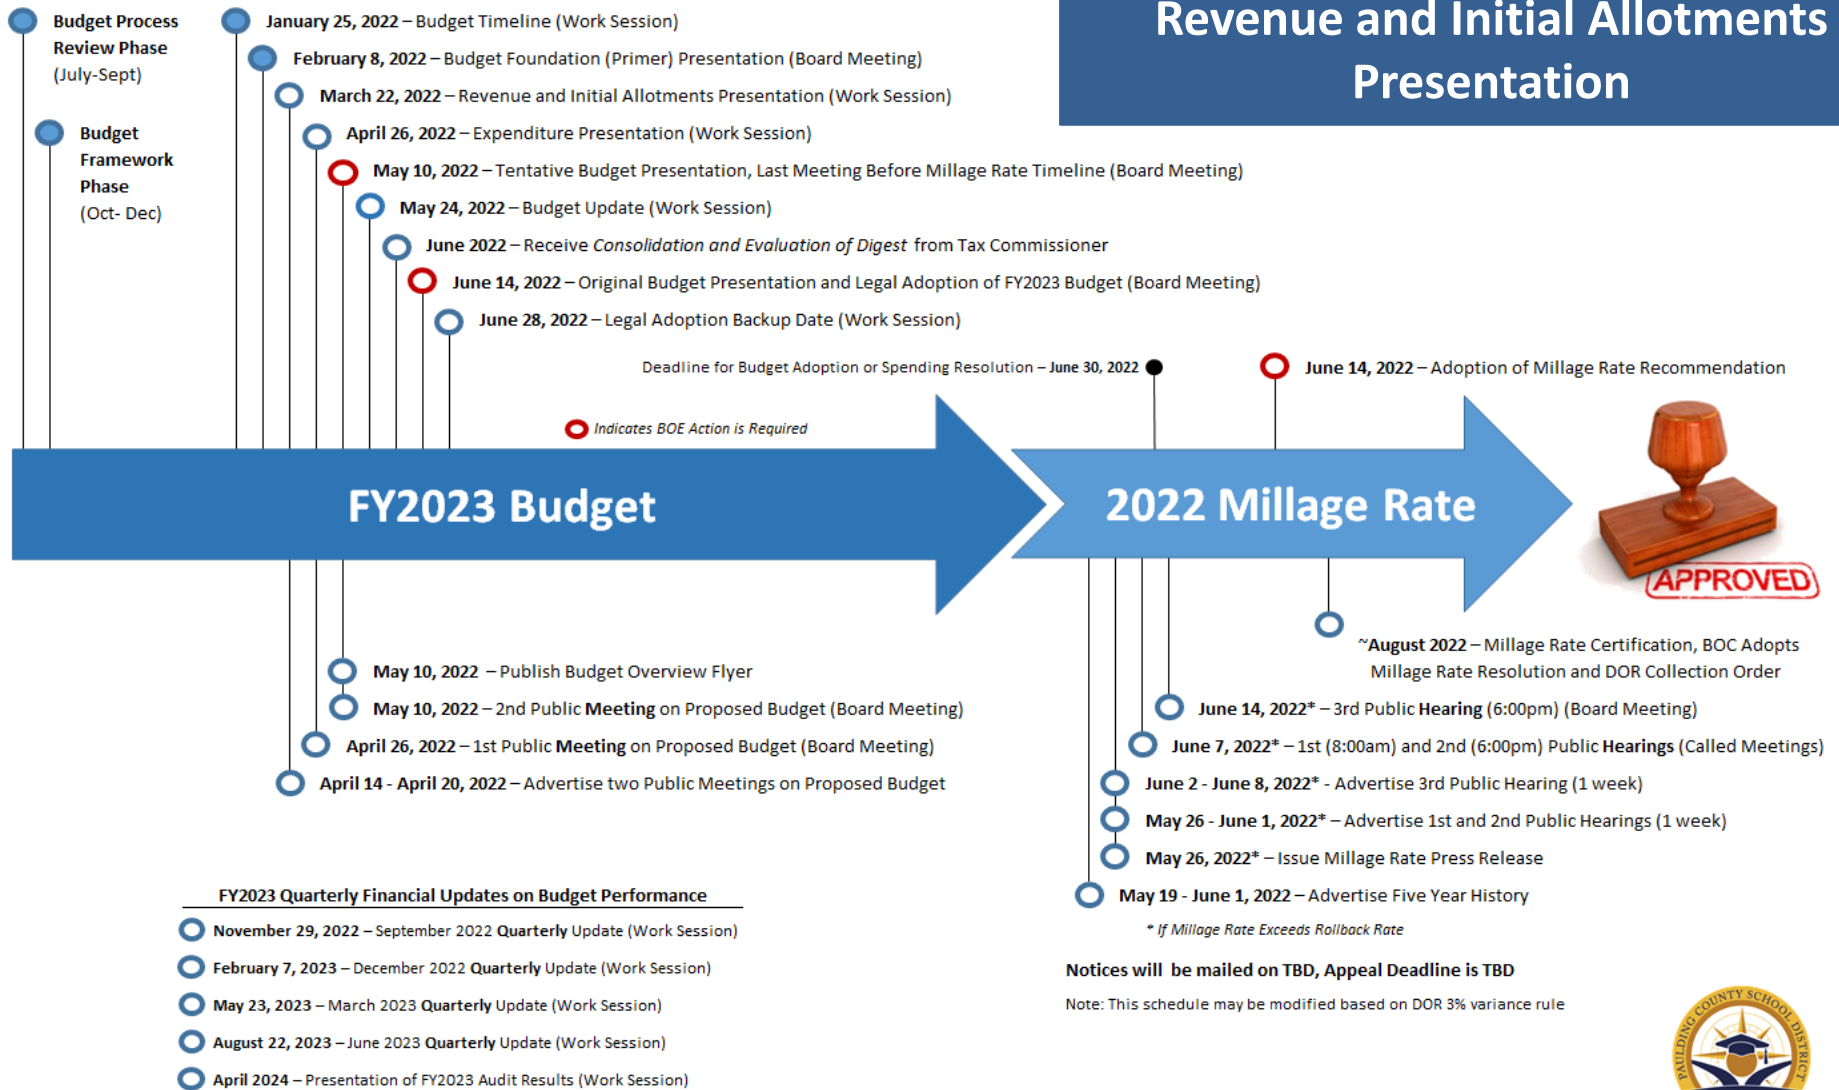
Revenue and Initial Allotments Presentation

Budget Process Review Phase (July-Sept)

Budget Framework Phase (Oct- Dec)

January 25, 2022 – Budget Timeline (Work Session)

February 8, 2022 – Budget Foundation (Primer) Presentation (Board Meeting)

March 22, 2022 – Revenue and Initial Allotments Presentation (Work Session)

April 26, 2022 – Expenditure Presentation (Work Session)

May 10, 2022 – Tentative Budget Presentation, Last Meeting Before Millage Rate Timeline (Board Meeting)

May 24, 2022 – Budget Update (Work Session)

June 2022 – Receive Consolidation and Evaluation of Digest from Tax Commissioner

June 14, 2022 – Original Budget Presentation and Legal Adoption of FY2023 Budget (Board Meeting)

June 28, 2022 – Legal Adoption Backup Date (Work Session)

Deadline for Budget Adoption or Spending Resolution – June 30, 2022

June 14, 2022 – Adoption of Millage Rate Recommendation

Indicates BOE Action is Required

FY2023 Budget

2022 Millage Rate

APPROVED

~August 2022 – Millage Rate Certification, BOC Adopts Millage Rate Resolution and DOR Collection Order

May 10, 2022 – Publish Budget Overview Flyer

May 10, 2022 – 2nd Public Meeting on Proposed Budget (Board Meeting)

April 26, 2022 – 1st Public Meeting on Proposed Budget (Board Meeting)

April 14 - April 20, 2022 – Advertise two Public Meetings on Proposed Budget

June 14, 2022* – 3rd Public Hearing (6:00pm) (Board Meeting)

June 7, 2022* – 1st (8:00am) and 2nd (6:00pm) Public Hearings (Called Meetings)

June 2 - June 8, 2022* - Advertise 3rd Public Hearing (1 week)

May 26 - June 1, 2022* – Advertise 1st and 2nd Public Hearings (1 week)

May 26, 2022* – Issue Millage Rate Press Release

May 19 - June 1, 2022 – Advertise Five Year History

* If Millage Rate Exceeds Rollback Rate

FY2023 Quarterly Financial Updates on Budget Performance

November 29, 2022 – September 2022 Quarterly Update (Work Session)

February 7, 2023 – December 2022 Quarterly Update (Work Session)

May 23, 2023 – March 2023 Quarterly Update (Work Session)

August 22, 2023 – June 2023 Quarterly Update (Work Session)

April 2024 – Presentation of FY2023 Audit Results (Work Session)

Notices will be mailed on TBD, Appeal Deadline is TBD

Note: This schedule may be modified based on DOR 3% variance rule

PAULDING COUNTY SCHOOL DISTRICT